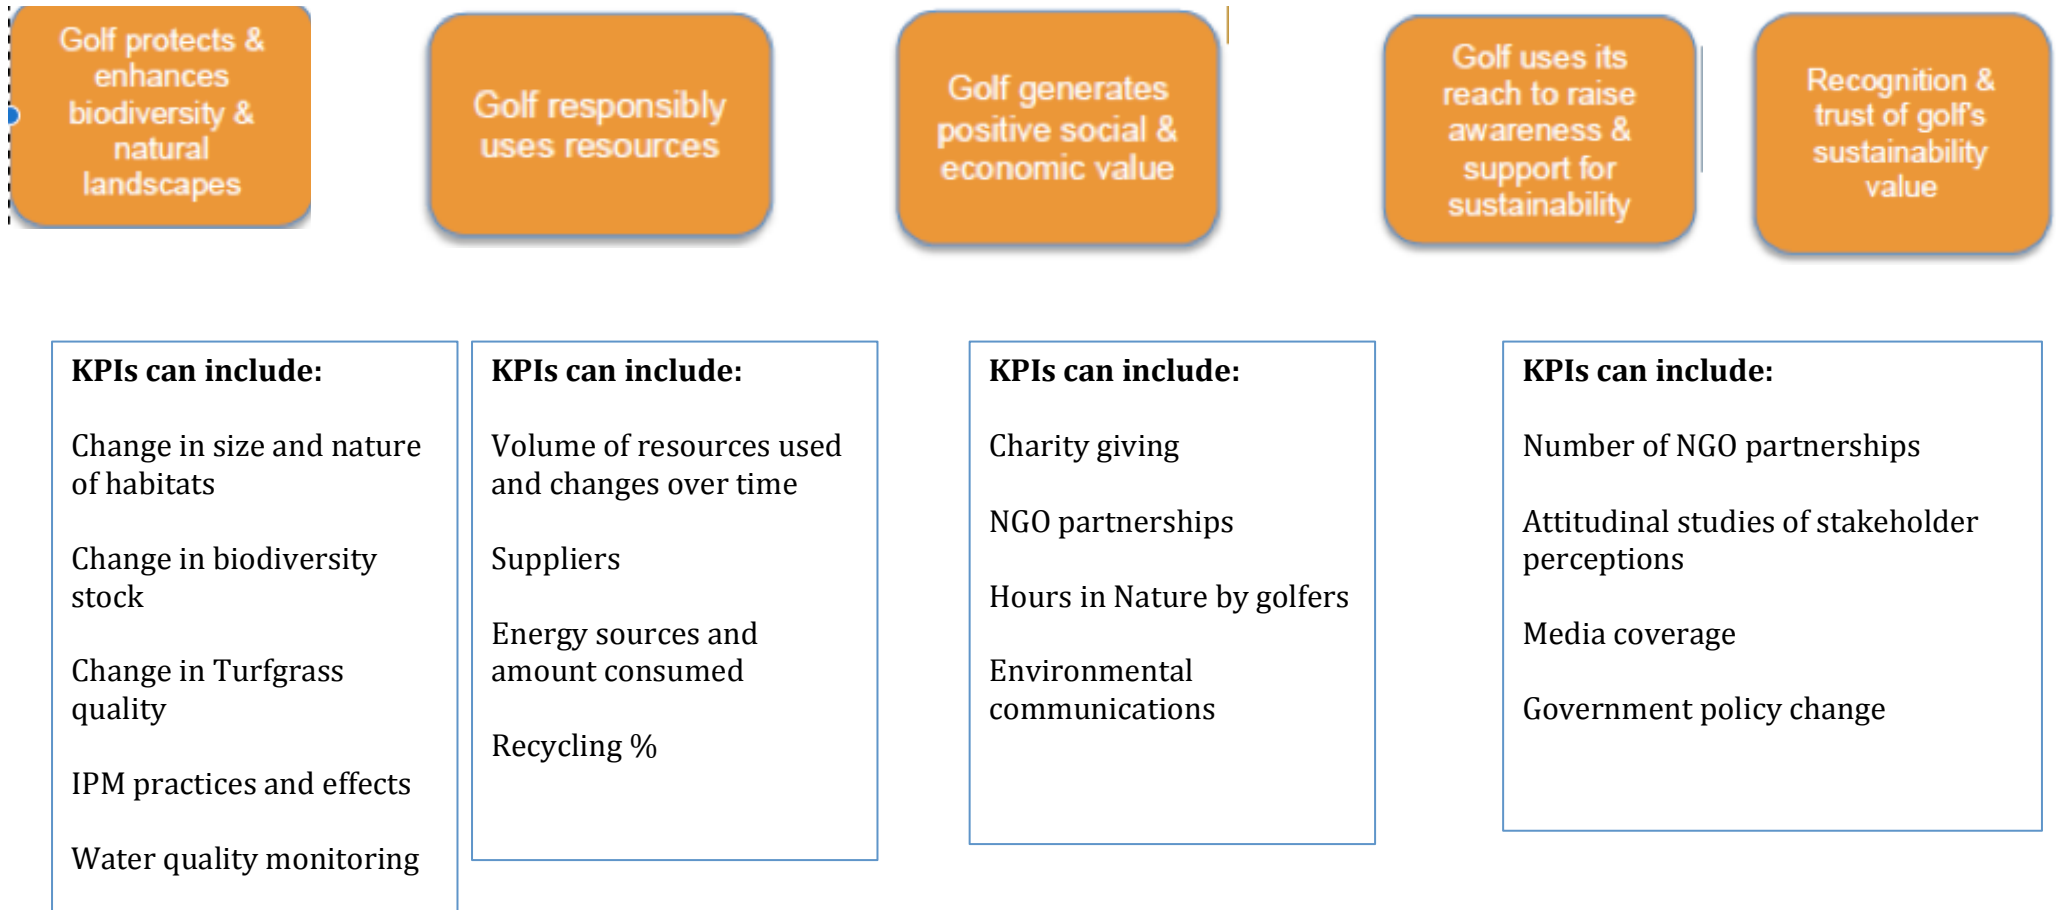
Golf protects & enhances biodiversity & natural landscapes

Golf responsibly uses resources

Golf generates positive social & economic value

Golf uses its reach to raise awareness & support for sustainability

Recognition & trust of golf's sustainability value

KPIs can include:

Change in size and nature of habitats

Change in biodiversity stock

Change in Turfgrass quality

IPM practices and effects

Water quality monitoring

KPIs can include:

Volume of resources used and changes over time

Suppliers

Energy sources and amount consumed

Recycling %

KPIs can include:

Charity giving

NGO partnerships

Hours in Nature by golfers

Environmental communications

KPIs can include:

Number of NGO partnerships

Attitudinal studies of stakeholder perceptions

Media coverage

Government policy change